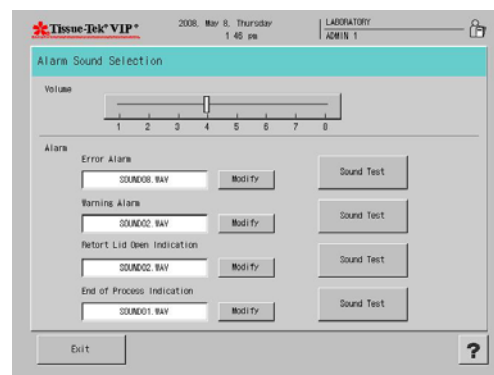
Tissue-Tek® VIP®

2008. May 8. Thursday
1 46 pm

LABORATORY
ADMIN 1

Alarm Sound Selection

Volume

1 2 3 4 5 6 7 8

Alarm

Error Alarm

SOUND08.WAV

Modify

Sound Test

Warning Alarm

SOUND02.WAV

Modify

Sound Test

Retort Lid Open Indication

SOUND02.WAV

Modify

Sound Test

End of Process Indication

SOUND01.WAV

Modify

Sound Test

Exit

?